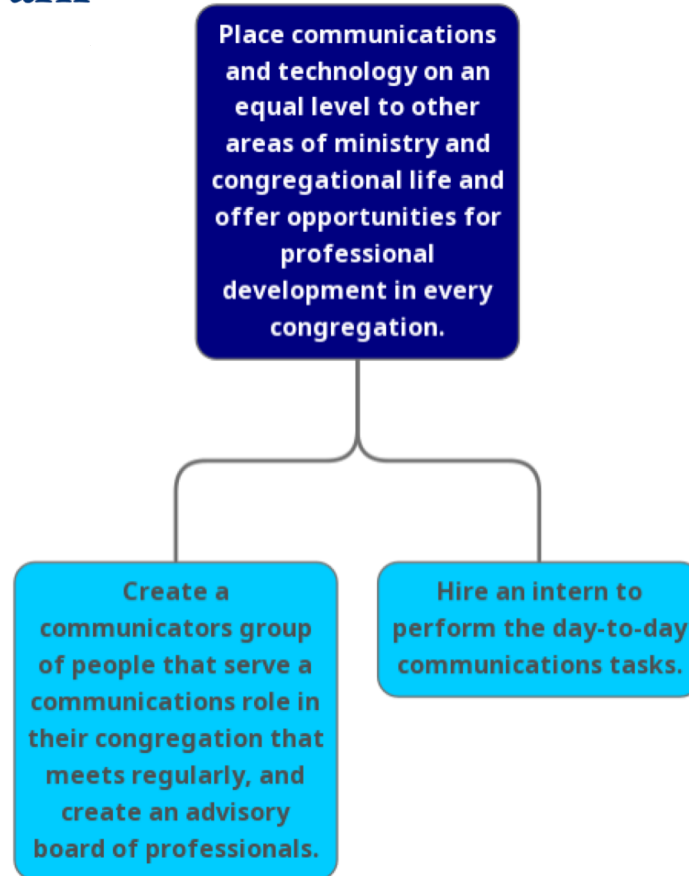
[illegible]

Place communications and technology on an equal level to other areas of ministry and congregational life and offer opportunities for professional development in every congregation.

Create a communicators group of people that serve a communications role in their congregation that meets regularly, and create an advisory board of professionals.

Hire an intern to perform the day-to-day communications tasks.